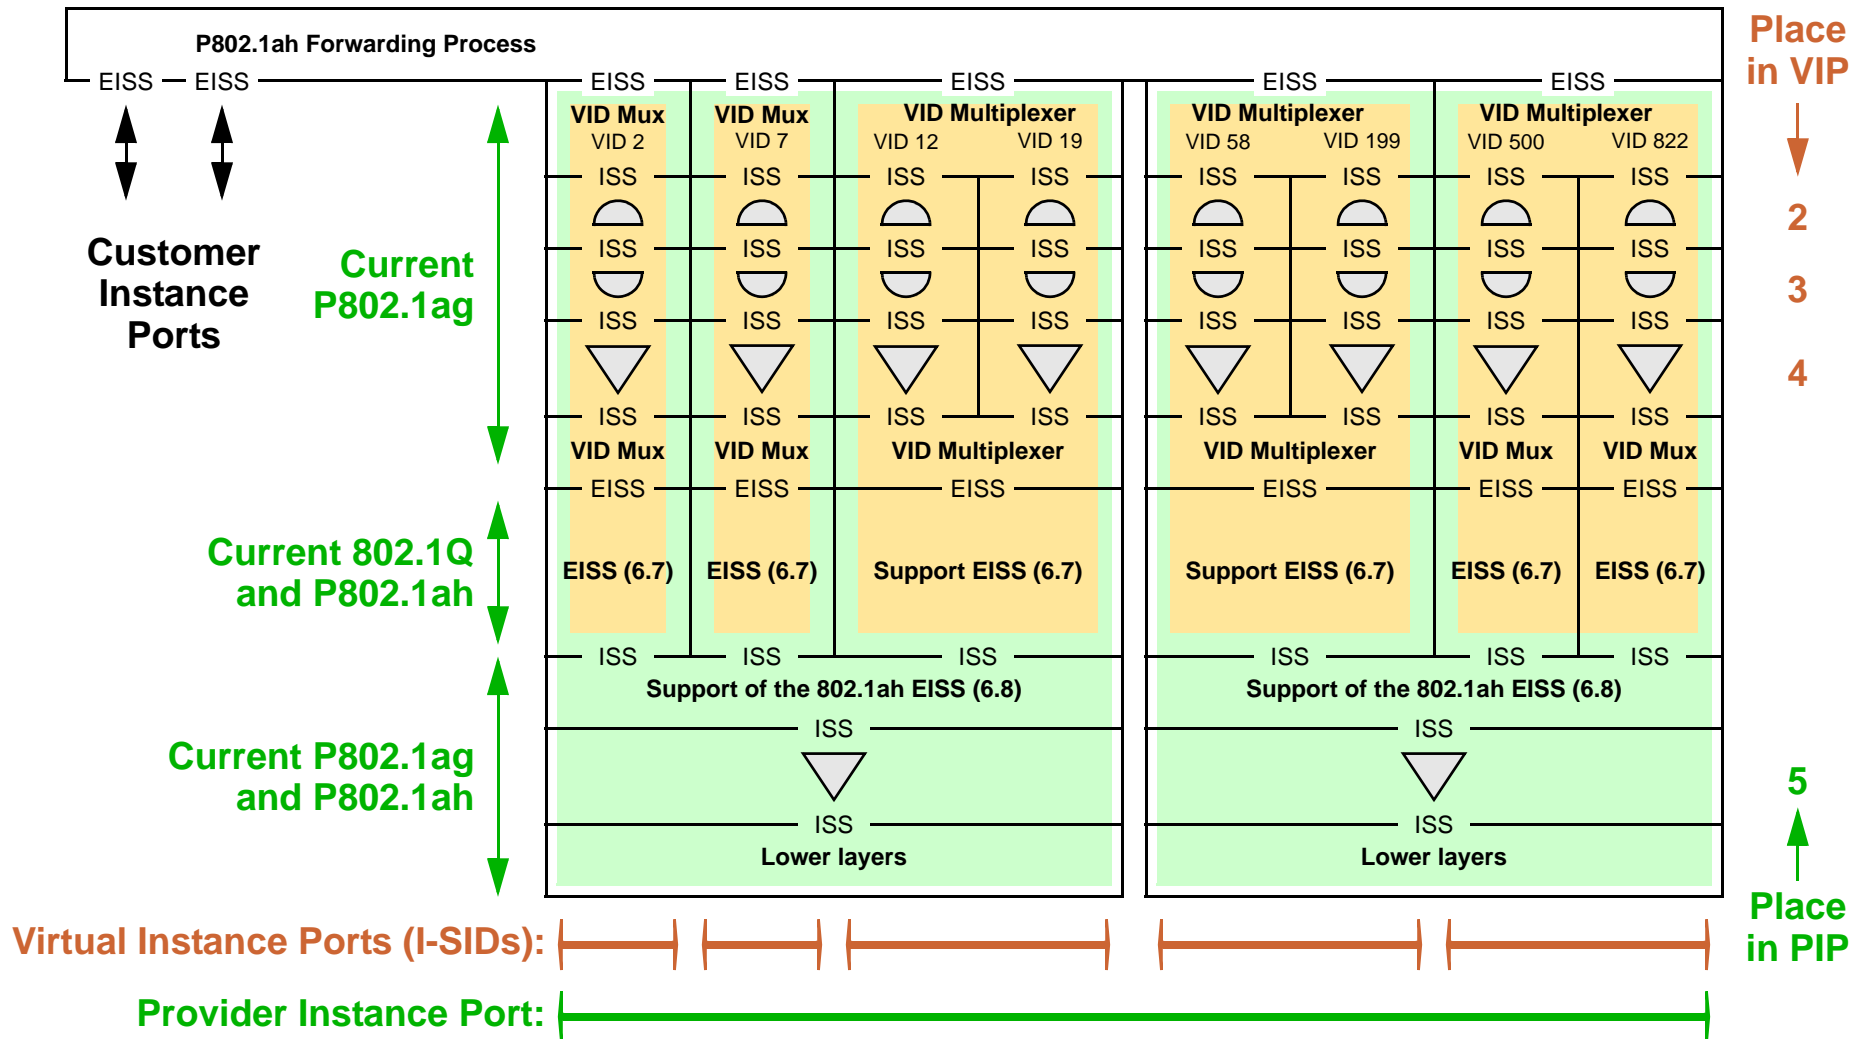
P802.1ah Forwarding Process

EISS EISS EISS EISS EISS EISS EISS

Place in VIP

Customer Instance Ports

Current P802.1ag

VID Mux
VID 2
ISS
ISS
ISS
ISS
VID Mux
EISS
EISS (6.7)
ISS

VID Mux
VID 7
ISS
ISS
ISS
ISS
VID Mux
EISS
EISS (6.7)
ISS

VID Multiplexer
VID 12 VID 19
ISS ISS
ISS ISS
ISS ISS
ISS ISS
VID Multiplexer
EISS
Support EISS (6.7)
ISS

Support of the 802.1ah EISS (6.8)
ISS
ISS
Lower layers

VID Multiplexer
VID 58 VID 199
ISS ISS
ISS ISS
ISS ISS
ISS ISS
VID Multiplexer
EISS
Support EISS (6.7)
ISS

VID Multiplexer
VID 500 VID 822
ISS ISS
ISS ISS
ISS ISS
ISS ISS
VID Mux VID Mux
EISS EISS
EISS (6.7) EISS (6.7)
ISS ISS

Support of the 802.1ah EISS (6.8)
ISS
ISS
Lower layers

2
3
4

Current 802.1Q and P802.1ah

Current P802.1ag and P802.1ah

5

Place in PIP

Virtual Instance Ports (I-SIDs):

Provider Instance Port: